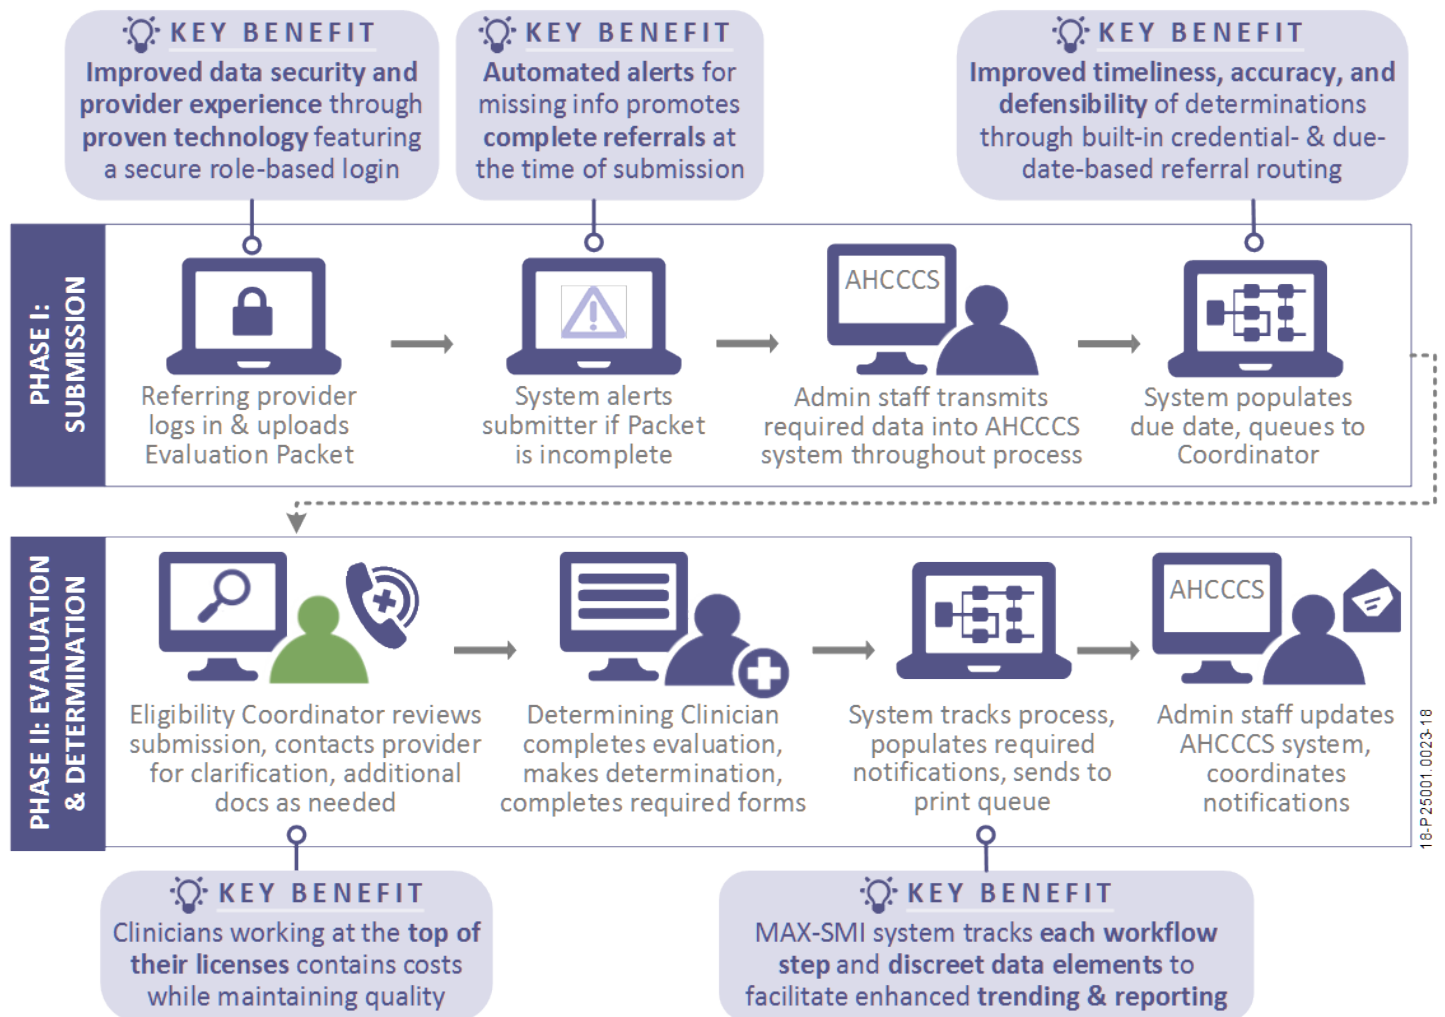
KEY BENEFIT
Improved data security and provider experience through proven technology featuring a secure role-based login

KEY BENEFIT
Automated alerts for missing info promotes complete referrals at the time of submission

KEY BENEFIT
Improved timeliness, accuracy, and defensibility of determinations through built-in credential- & due-date-based referral routing

PHASE I: SUBMISSION

Referring provider logs in & uploads Evaluation Packet

System alerts submitter if Packet is incomplete

AHCCCS

Admin staff transmits required data into AHCCCS system throughout process

System populates due date, queues to Coordinator

PHASE II: EVALUATION & DETERMINATION

Eligibility Coordinator reviews submission, contacts provider for clarification, additional docs as needed

Determining Clinician completes evaluation, makes determination, completes required forms

System tracks process, populates required notifications, sends to print queue

AHCCCS

Admin staff updates AHCCCS system, coordinates notifications

18-P25001.0023-18

KEY BENEFIT
Clinicians working at the top of their licenses contains costs while maintaining quality

KEY BENEFIT
MAX-SMI system tracks each workflow step and discreet data elements to facilitate enhanced trending & reporting